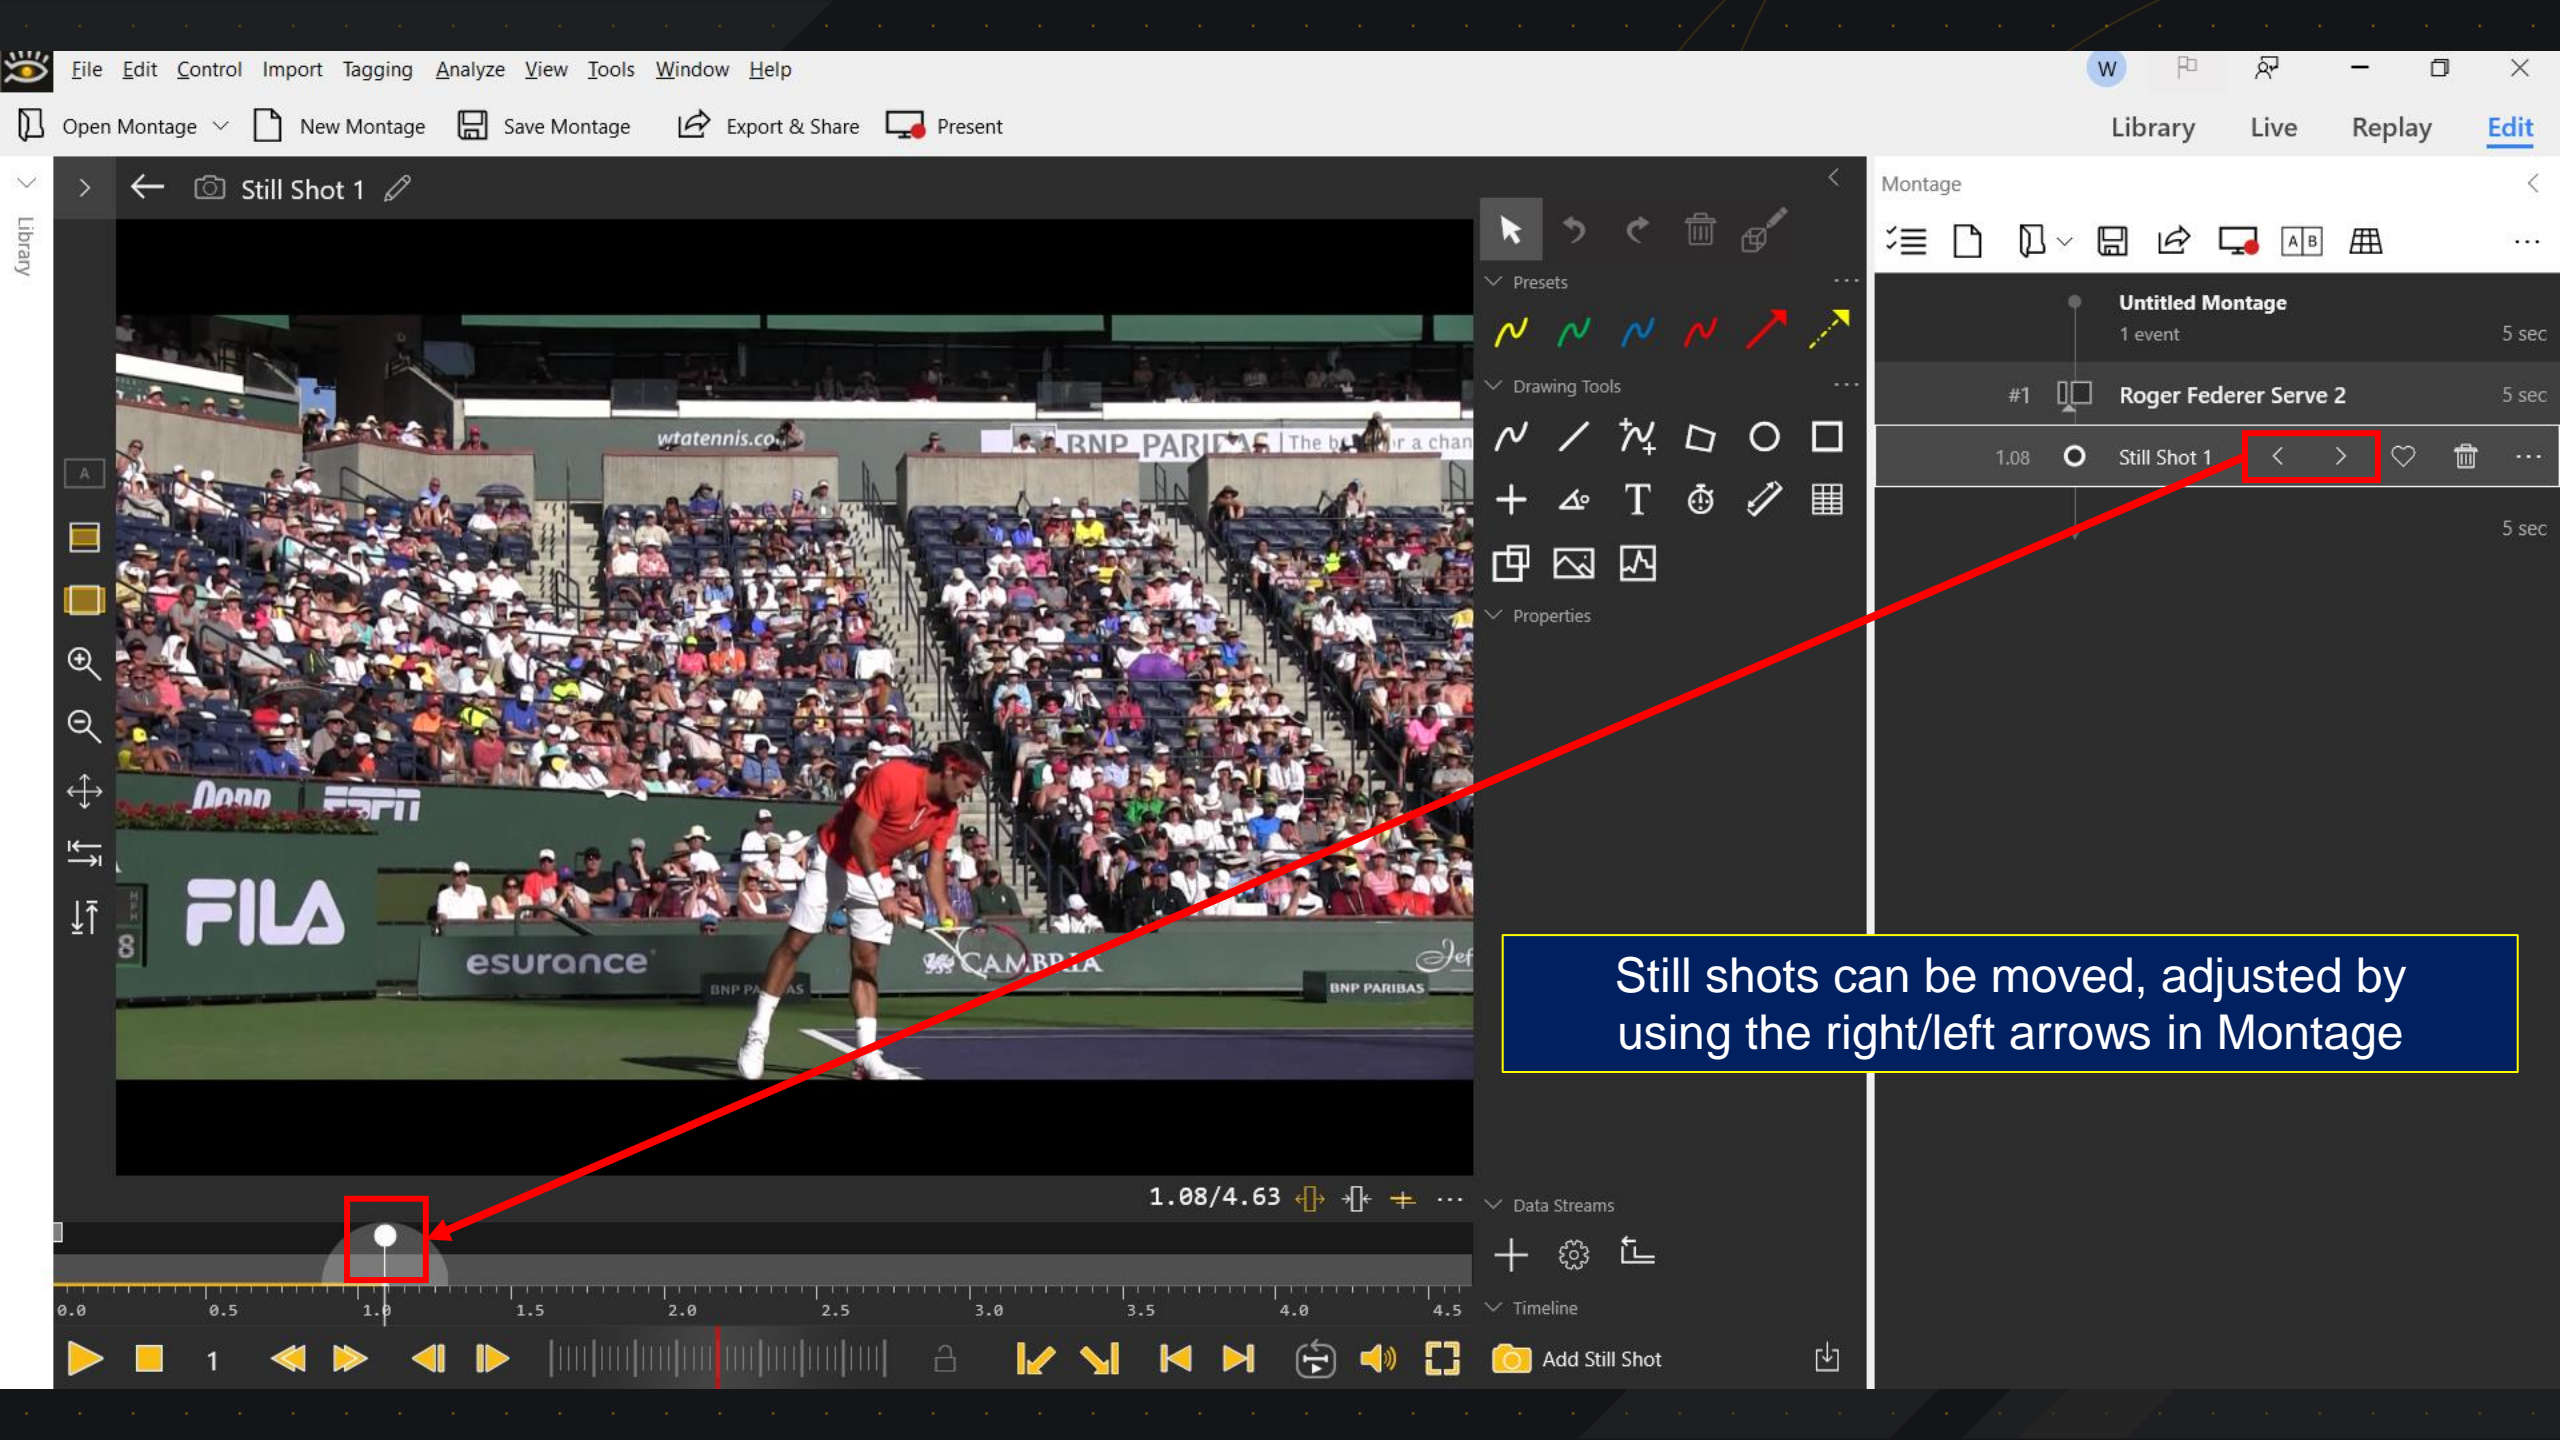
File Edit Control Import Tagging Analyze View Tools Window Help

W

Open Montage New Montage Save Montage Export & Share Present

Library Live Replay Edit

Library

Still Shot 1

Presets

Drawing Tools

Properties

Montage

Untitled Montage
1 event 5 sec

#1 Roger Federer Serve 2 5 sec

1.08 Still Shot 1

5 sec

wtatennis.co BNP PARI The b r a chan

ESPN

FILA

esurance

CAMBRIA

BNP PARIBAS

Still shots can be moved, adjusted by using the right/left arrows in Montage

1.08/4.63

Data Streams

Timeline

0.0 0.5 1.0 1.5 2.0 2.5 3.0 3.5 4.0 4.5

1

Add Still Shot